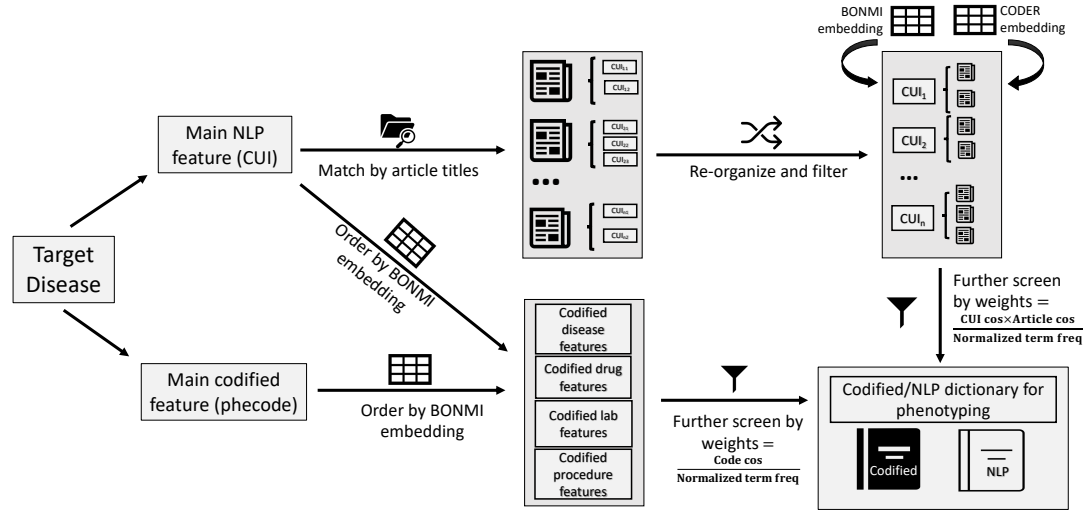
BONMI embedding

CODER embedding

Main NLP feature (CUI)

Match by article titles

$CUI_{11}$
$CUI_{12}$

$CUI_{21}$
$CUI_{22}$
$CUI_{23}$

•••

$CUI_{n1}$
$CUI_{n2}$

Re-organize and filter

$CUI_1$

$CUI_2$

•••

$CUI_n$

Target Disease

Order by BONMI embedding

Further screen by weights = $\frac{\textbf{CUI cos}\times\textbf{Article cos}}{\textbf{Normalized term freq}}$

Main codified feature (phecode)

Order by BONMI embedding

Codified disease features

Codified drug features

Codified lab features

Codified procedure features

Further screen by weights = $\frac{\textbf{Code cos}}{\textbf{Normalized term freq}}$

Codified/NLP dictionary for phenotyping

Codified

NLP